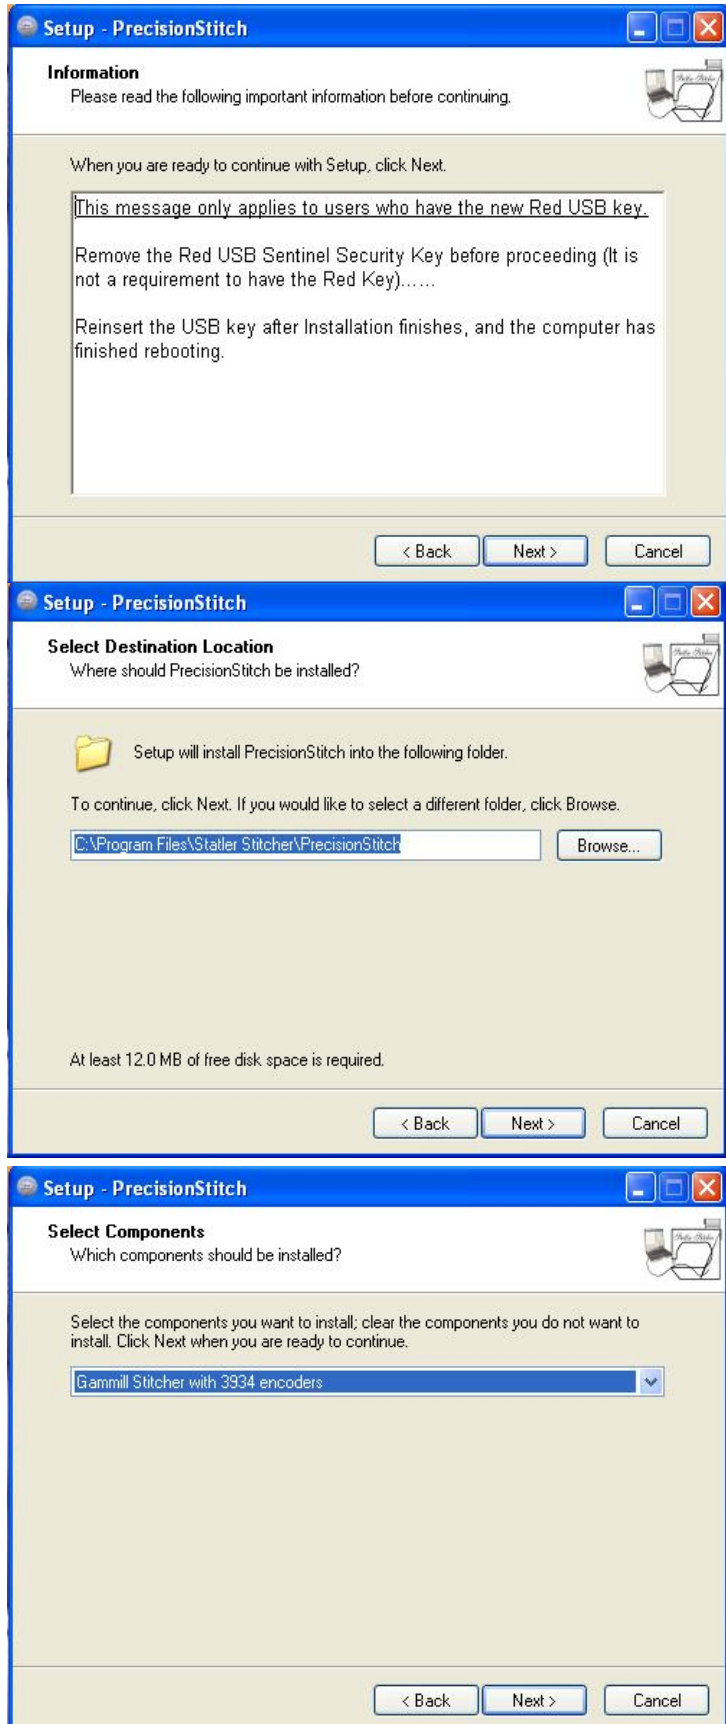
Setup - PrecisionStitch

Information
Please read the following important information before continuing.

When you are ready to continue with Setup, click Next.

This message only applies to users who have the new Red USB key.

Remove the Red USB Sentinel Security Key before proceeding (It is not a requirement to have the Red Key)……

Reinsert the USB key after Installation finishes, and the computer has finished rebooting.

< Back Next > Cancel

Setup - PrecisionStitch

Select Destination Location
Where should PrecisionStitch be installed?

Setup will install PrecisionStitch into the following folder.

To continue, click Next. If you would like to select a different folder, click Browse.

C:\Program Files\Statler Stitcher\PrecisionStitch

Browse...

At least 12.0 MB of free disk space is required.

< Back Next > Cancel

Setup - PrecisionStitch

Select Components
Which components should be installed?

Select the components you want to install; clear the components you do not want to install. Click Next when you are ready to continue.

Gammill Stitcher with 3934 encoders

< Back Next > Cancel